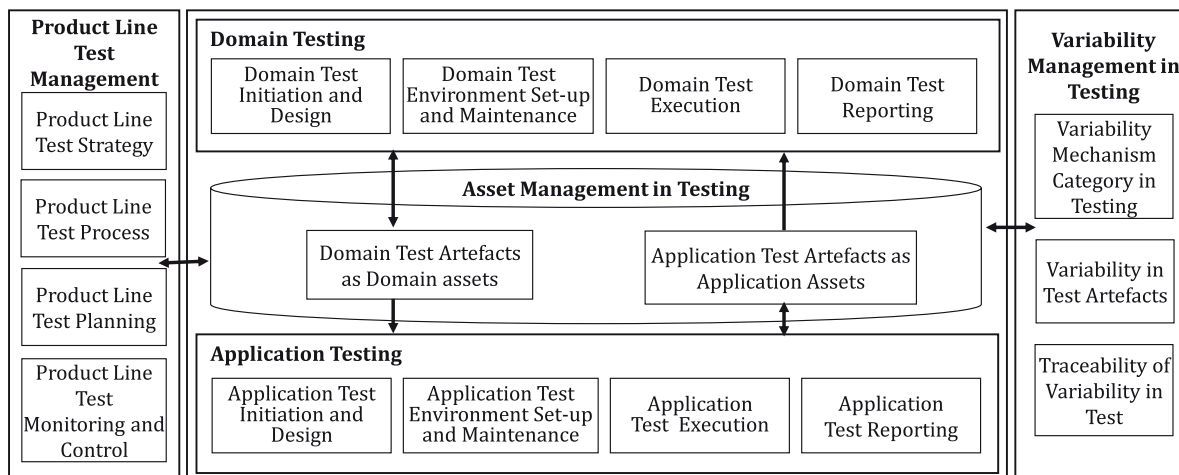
Product Line Test Management

Product Line Test Strategy

Product Line Test Process

Product Line Test Planning

Product Line Test Monitoring and Control

Domain Testing

Domain Test Initiation and Design

Domain Test Environment Set-up and Maintenance

Domain Test Execution

Domain Test Reporting

Asset Management in Testing

Domain Test Artefacts as Domain assets

Application Test Artefacts as Application Assets

Application Testing

Application Test Initiation and Design

Application Test Environment Set-up and Maintenance

Application Test Execution

Application Test Reporting

Variability Management in Testing

Variability Mechanism Category in Testing

Variability in Test Artefacts

Traceability of Variability in Test